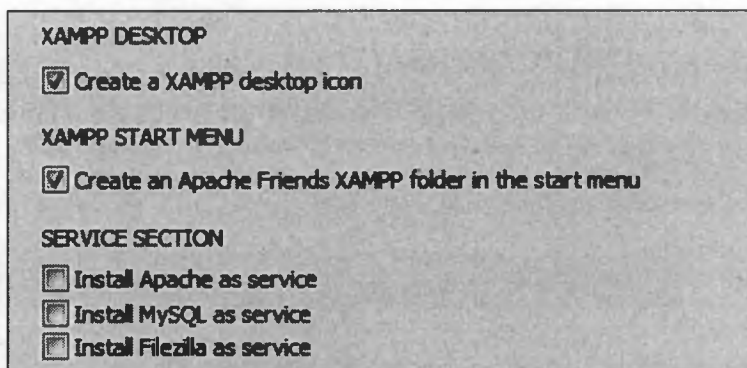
XAMPP DESKTOP

Create a XAMPP desktop icon

XAMPP START MENU

Create an Apache Friends XAMPP folder in the start menu

SERVICE SECTION

Install Apache as service
Install MySQL as service
Install Filezilla as service